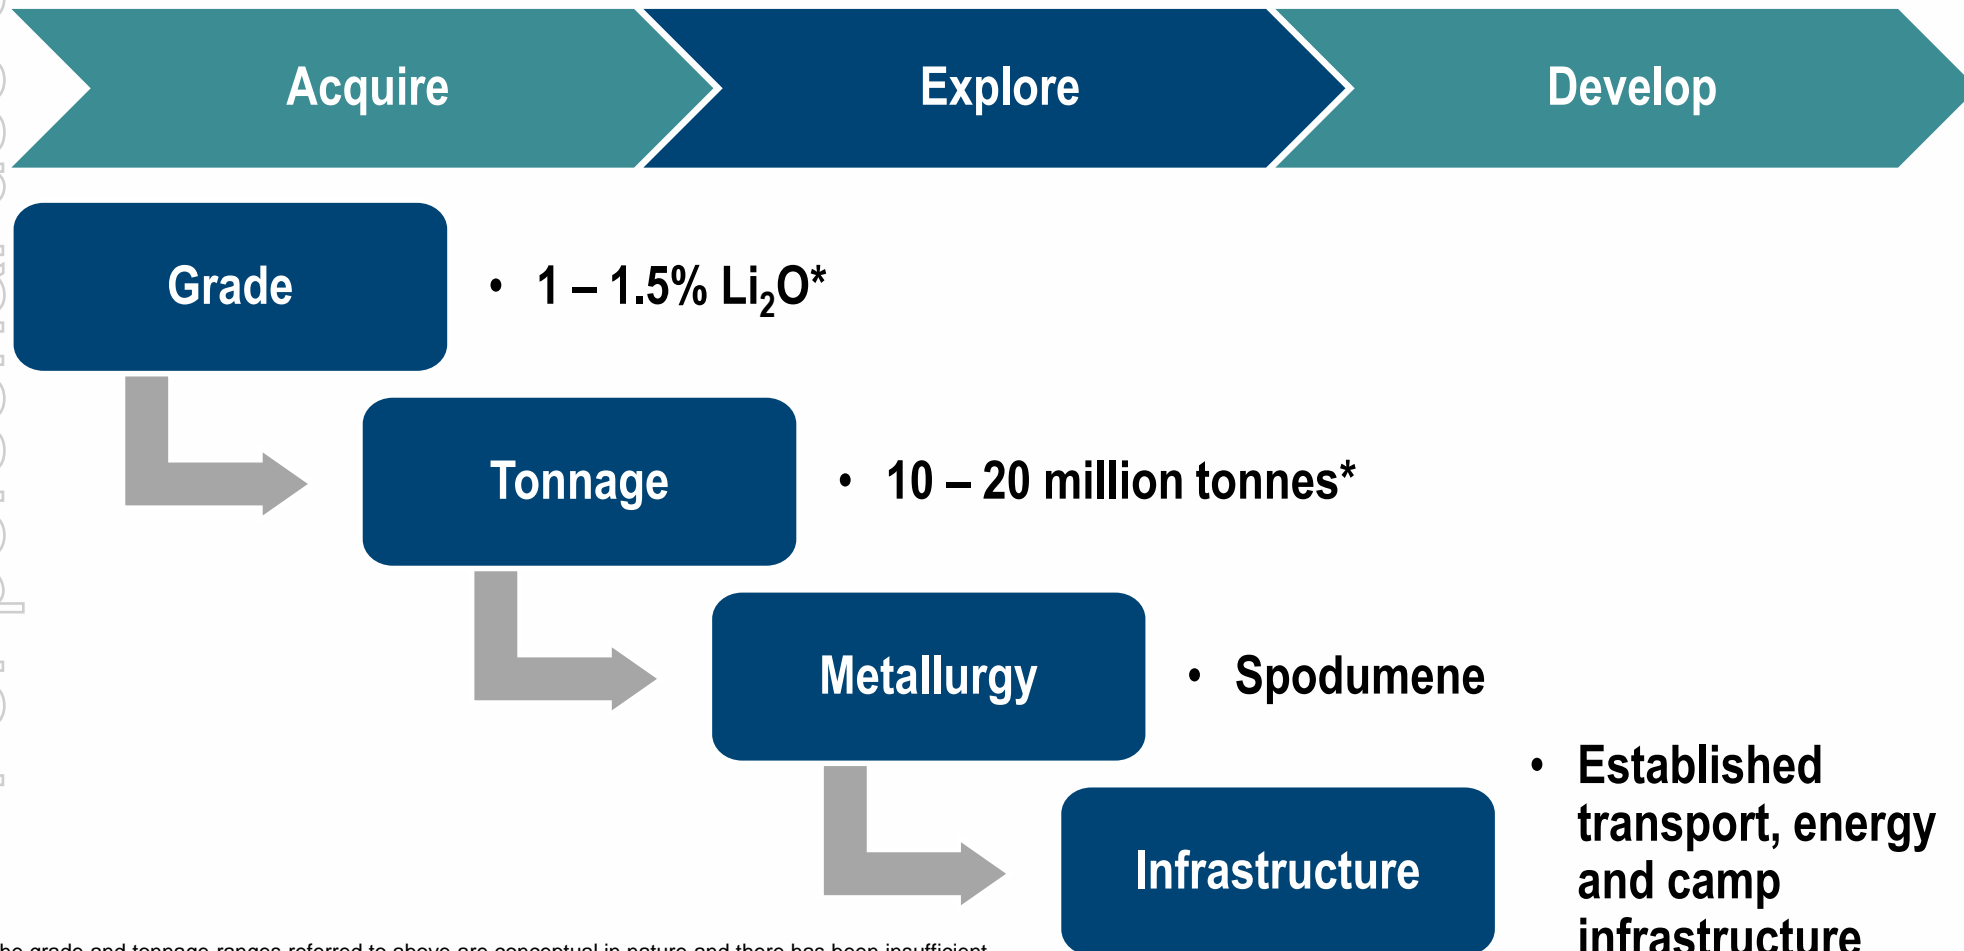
Acquire

Explore

Develop

Grade

• 1 – 1.5% $Li_2O$*

Tonnage

• 10 – 20 million tonnes*

Metallurgy

• Spodumene

Infrastructure

• Established transport, energy and camp infrastructure

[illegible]he grade and tonnage ranges referred to above are conceptual in nature and there has been insufficient